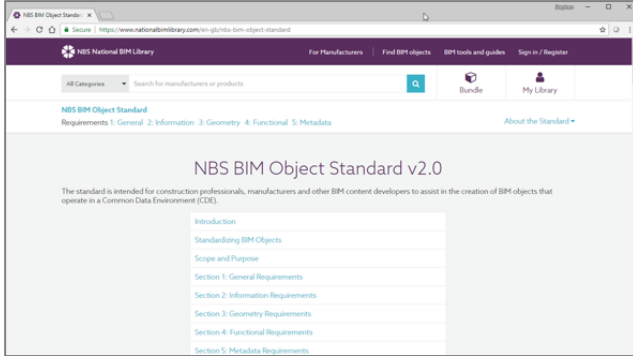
NBS BIM Object Standa ×

Stephen

Secure | https://www.nationalbimlibrary.com/en-gb/nbs-bim-object-standard

NBS National BIM Library

For Manufacturers | Find BIM objects | BIM tools and guides | Sign in / Register

All Categories

Search for manufacturers or products

Bundle

My Library

NBS BIM Object Standard

Requirements 1: General 2: Information 3: Geometry 4: Functional 5: Metadata

About the Standard

NBS BIM Object Standard v2.0

The standard is intended for construction professionals, manufacturers and other BIM content developers to assist in the creation of BIM objects that operate in a Common Data Environment (CDE).

Introduction

Standardizing BIM Objects

Scope and Purpose

Section 1: General Requirements

Section 2: Information Requirements

Section 3: Geometry Requirements

Section 4: Functional Requirements

Section 5: Metadata Requirements